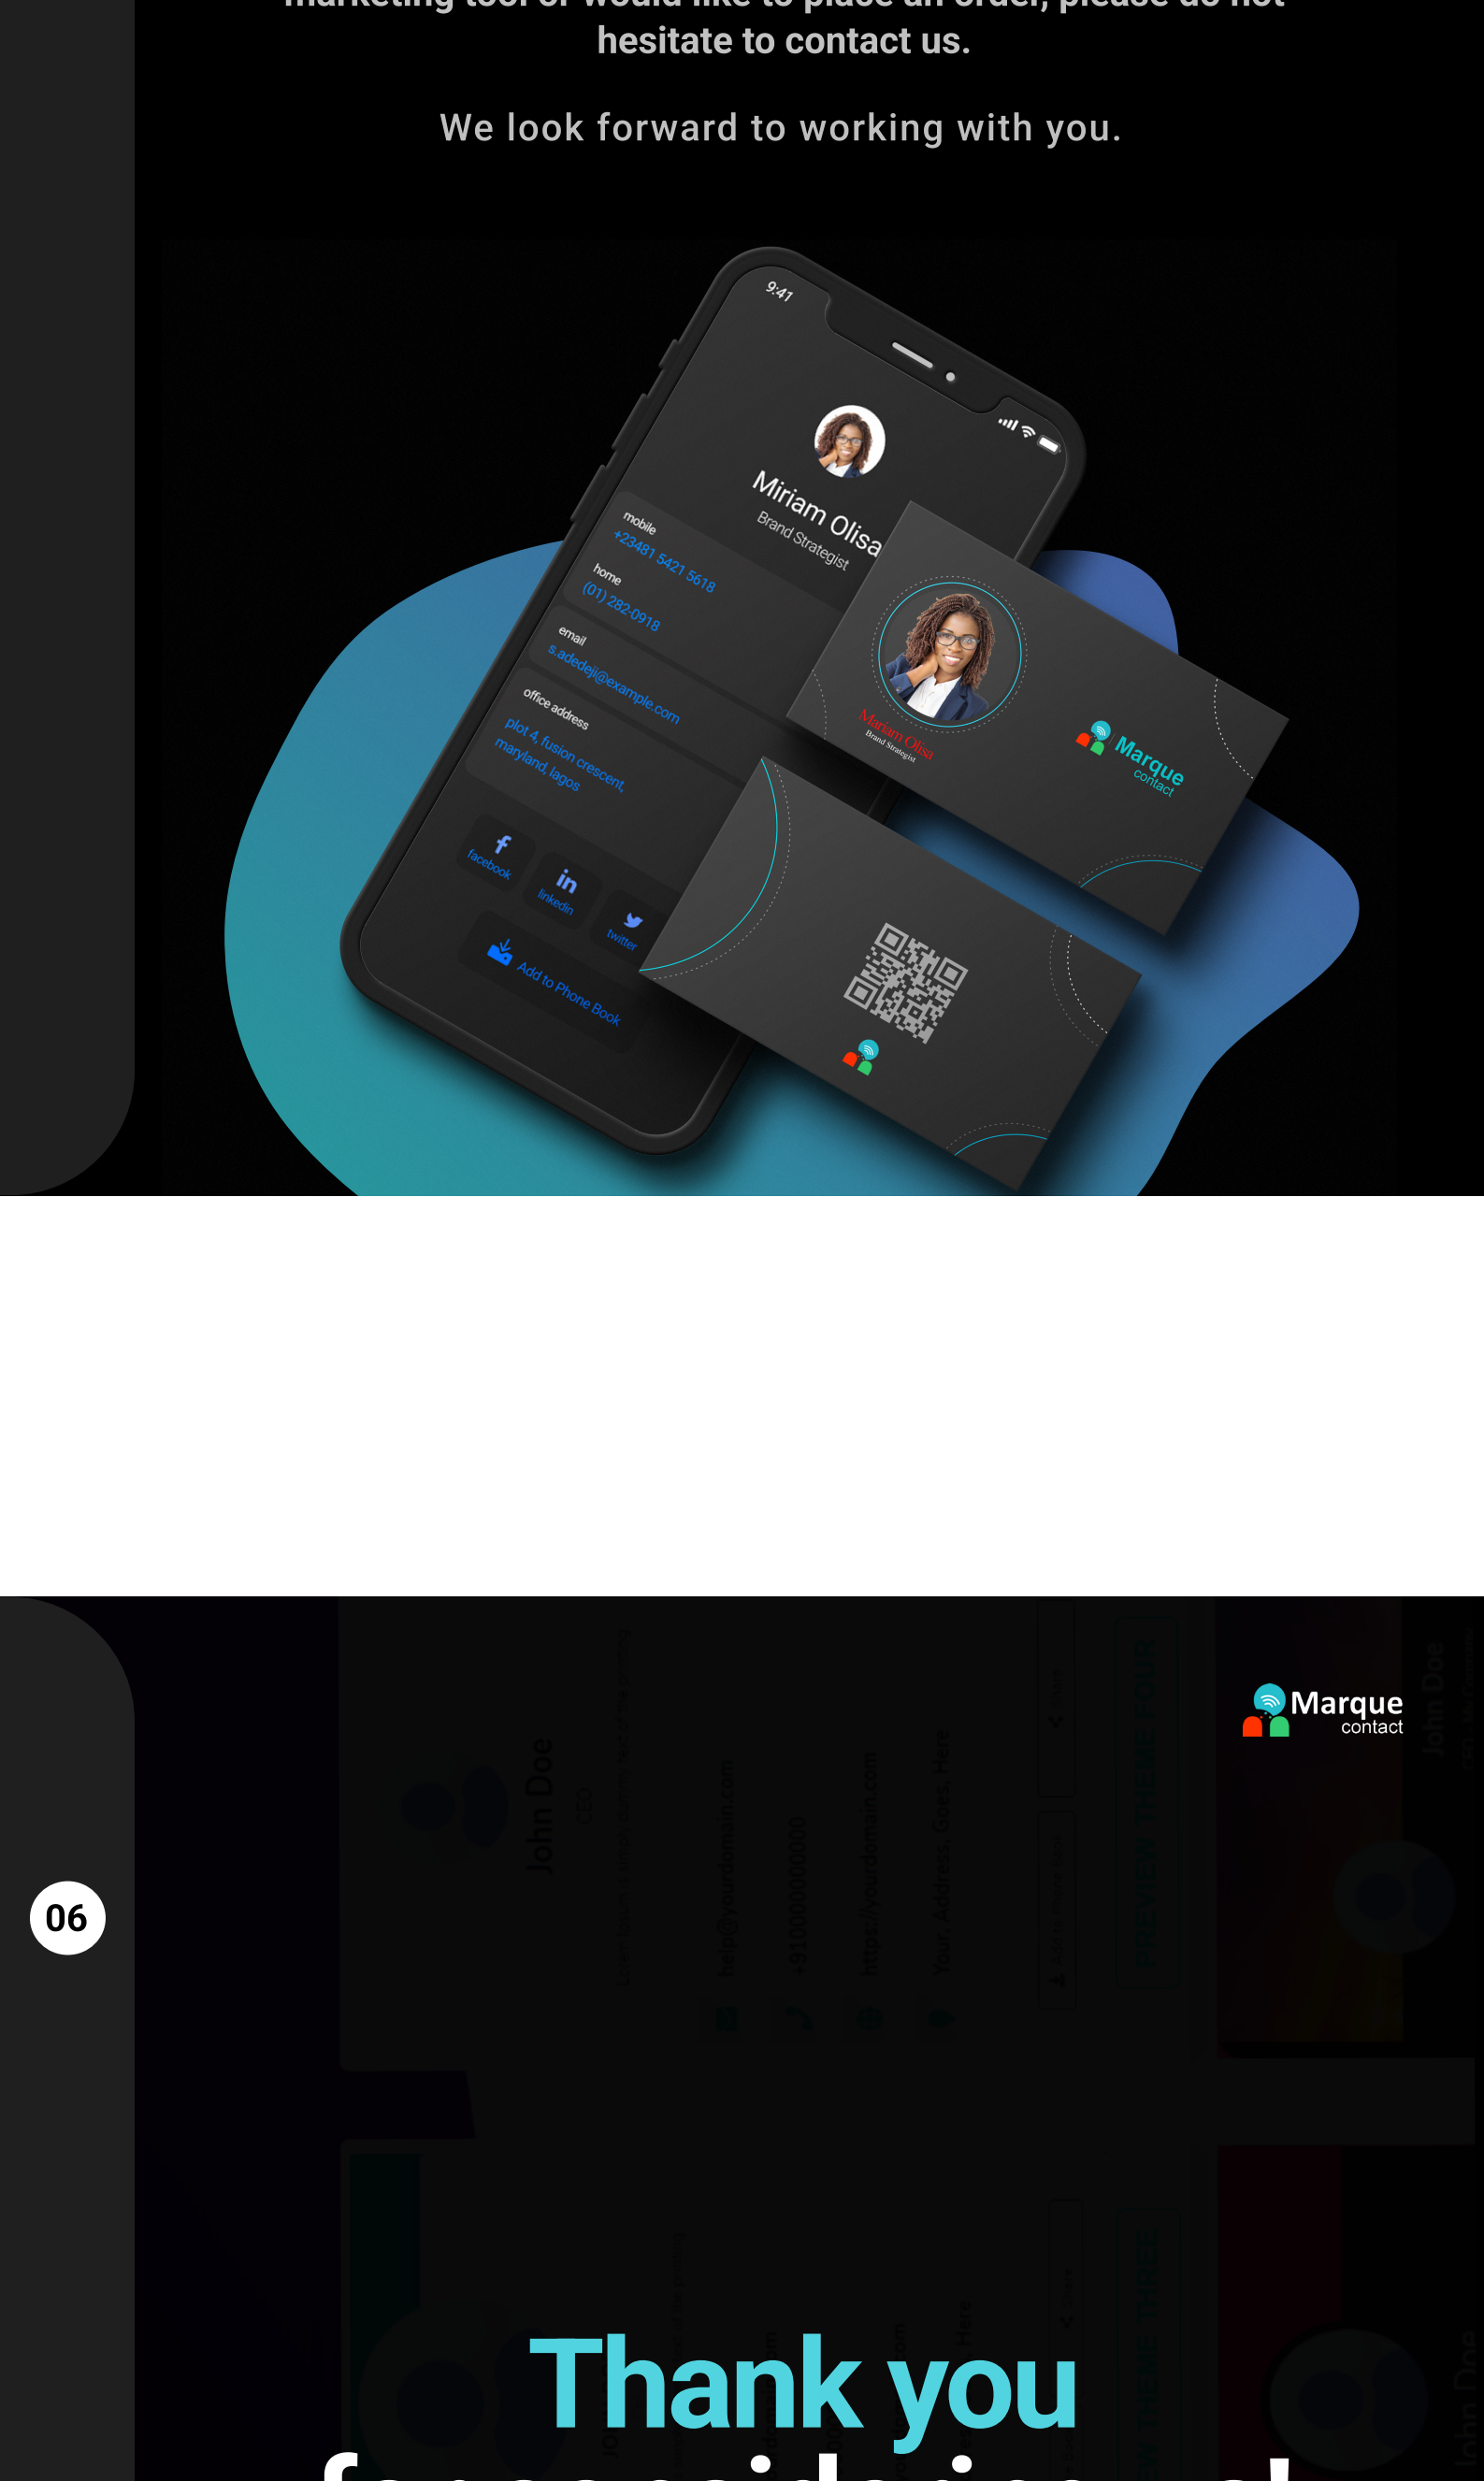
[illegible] hesitate to contact us.

We look forward to working with you.

9:41

Miriam Olisa
Brand Strategist

mobile
+23481 5421 5618

home
(01) 282-0918

email
s.adedeji@example.com

office address
plot 4, fusion crescent, maryland, lagos

facebook
linkedin
twitter

Add to Phone Book

Mariam Olisa
Brand Strategist

Marque
contact

06

John Doe
CEO

hello@yourdomain.com
+91000000000
https://yourdomain.com
Your Address, Goes, Here

Marque
contact

John Doe

Thank you
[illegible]